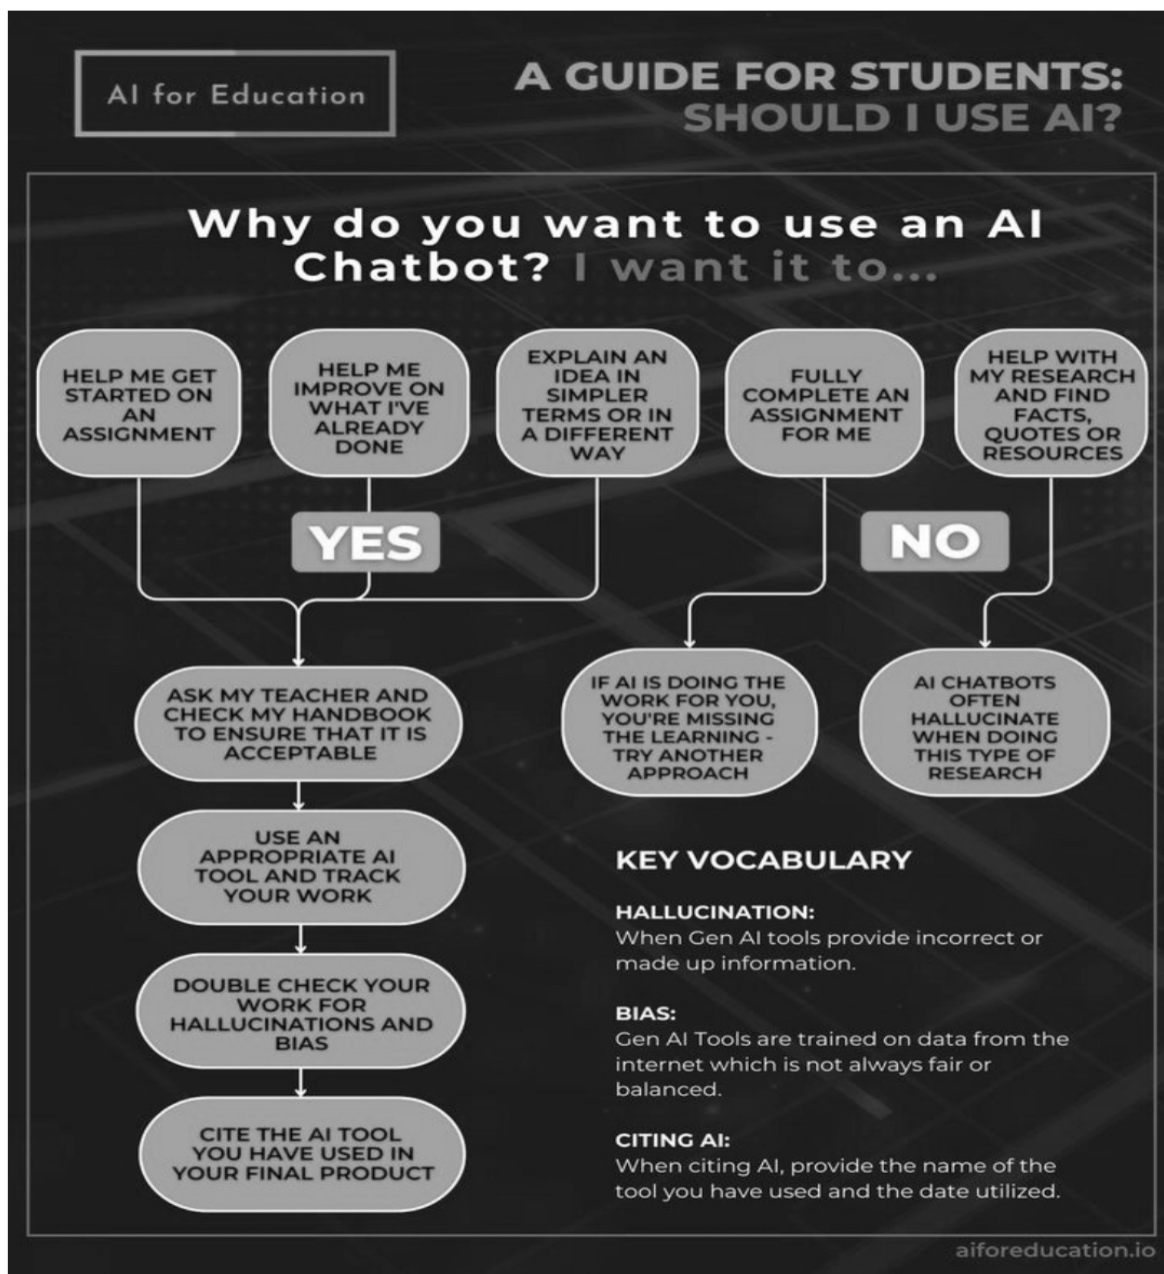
AI for Education

A GUIDE FOR STUDENTS: SHOULD I USE AI?

Why do you want to use an AI Chatbot? I want it to...

HELP ME GET STARTED ON AN ASSIGNMENT

HELP ME IMPROVE ON WHAT I'VE ALREADY DONE

EXPLAIN AN IDEA IN SIMPLER TERMS OR IN A DIFFERENT WAY

FULLY COMPLETE AN ASSIGNMENT FOR ME

HELP WITH MY RESEARCH AND FIND FACTS, QUOTES OR RESOURCES

YES

NO

ASK MY TEACHER AND CHECK MY HANDBOOK TO ENSURE THAT IT IS ACCEPTABLE

IF AI IS DOING THE WORK FOR YOU, YOU'RE MISSING THE LEARNING - TRY ANOTHER APPROACH

AI CHATBOTS OFTEN HALLUCINATE WHEN DOING THIS TYPE OF RESEARCH

USE AN APPROPRIATE AI TOOL AND TRACK YOUR WORK

DOUBLE CHECK YOUR WORK FOR HALLUCINATIONS AND BIAS

CITE THE AI TOOL YOU HAVE USED IN YOUR FINAL PRODUCT

KEY VOCABULARY

HALLUCINATION:
When Gen AI tools provide incorrect or made up information.

BIAS:
Gen AI Tools are trained on data from the internet which is not always fair or balanced.

CITING AI:
When citing AI, provide the name of the tool you have used and the date utilized.

aiforeducation.io